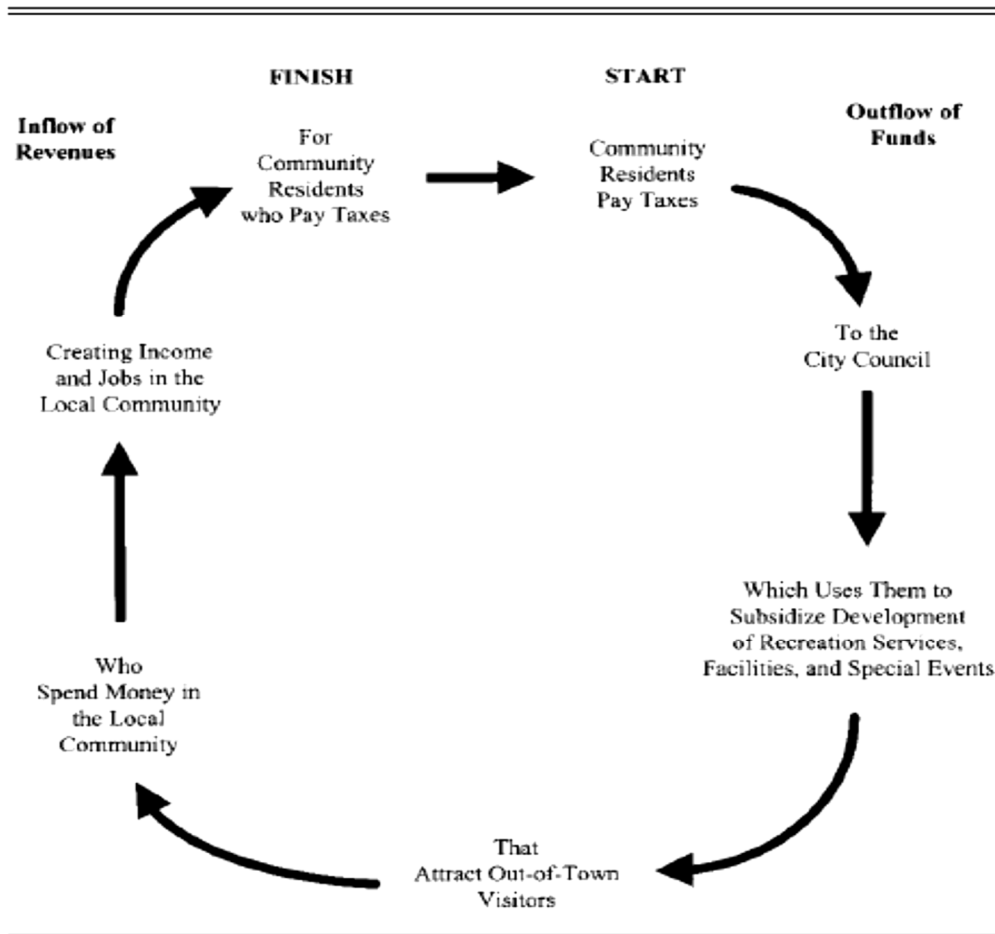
FINISH

START

Inflow of Revenues

For Community Residents who Pay Taxes

Community Residents Pay Taxes

Outflow of Funds

To the City Council

Which Uses Them to Subsidize Development of Recreation Services, Facilities, and Special Events

That Attract Out-of-Town Visitors

Who Spend Money in the Local Community

Creating Income and Jobs in the Local Community